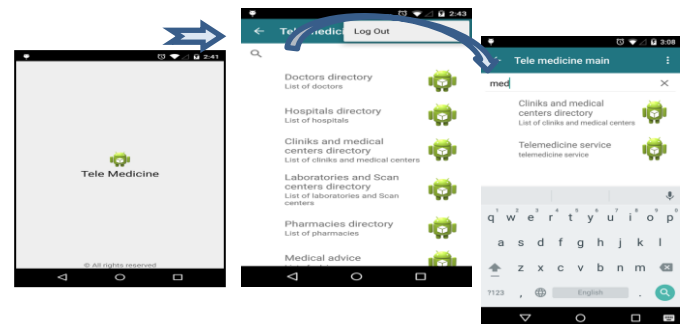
2:41

Tele Medicine

© All rights reserved

2:43

Tele Medicin

Log Out

Doctors directory
List of doctors

Hospitals directory
List of hospitals

Cliniks and medical centers directory
List of cliniks and medical centers

Laboratories and Scan centers directory
List of laboratories and Scan centers

Pharmacies directory
List of pharmacies

Medical advice

3:08

Tele medicine main

med

Cliniks and medical centers directory
List of cliniks and medical centers

Telemedicine service
telemedicine service

q w e r t y u i o p
a s d f g h j k l
z x c v b n m
?123 , English .